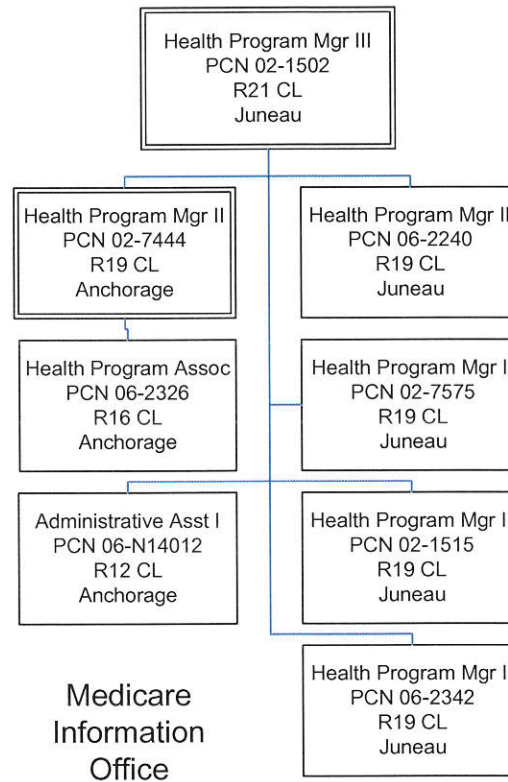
Health Program Mgr III
PCN 02-1502
R21 CL
Juneau

Health Program Mgr II
PCN 02-7444
R19 CL
Anchorage

Health Program Mgr II
PCN 06-2240
R19 CL
Juneau

Health Program Assoc
PCN 06-2326
R16 CL
Anchorage

Health Program Mgr I
PCN 02-7575
R19 CL
Juneau

Administrative Asst I
PCN 06-N14012
R12 CL
Anchorage

Health Program Mgr I
PCN 02-1515
R19 CL
Juneau

Health Program Mgr I
PCN 06-2342
R19 CL
Juneau

Medicare Information Office